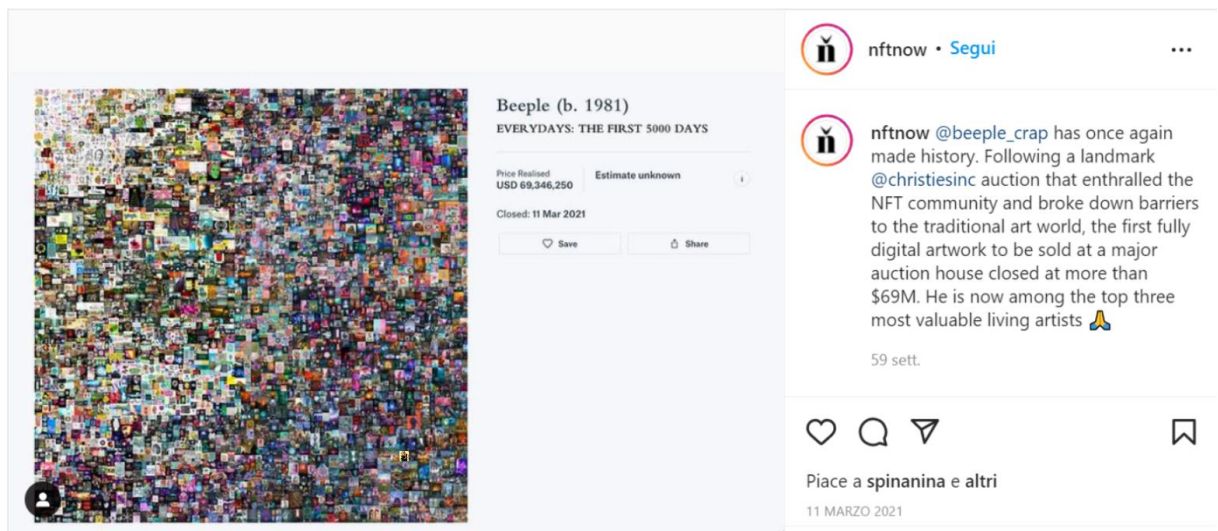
Beeple (b. 1981)
EVERYDAYS: THE FIRST 5000 DAYS

Price Realised
USD 69,346,250

Estimate unknown

Closed: 11 Mar 2021

Save

Share

nftnow • Segui

nftnow @beeple_crap has once again made history. Following a landmark @christiesinc auction that enthralled the NFT community and broke down barriers to the traditional art world, the first fully digital artwork to be sold at a major auction house closed at more than $69M. He is now among the top three most valuable living artists 🙏

59 sett.

Piace a spinanina e altri

11 MARZO 2021